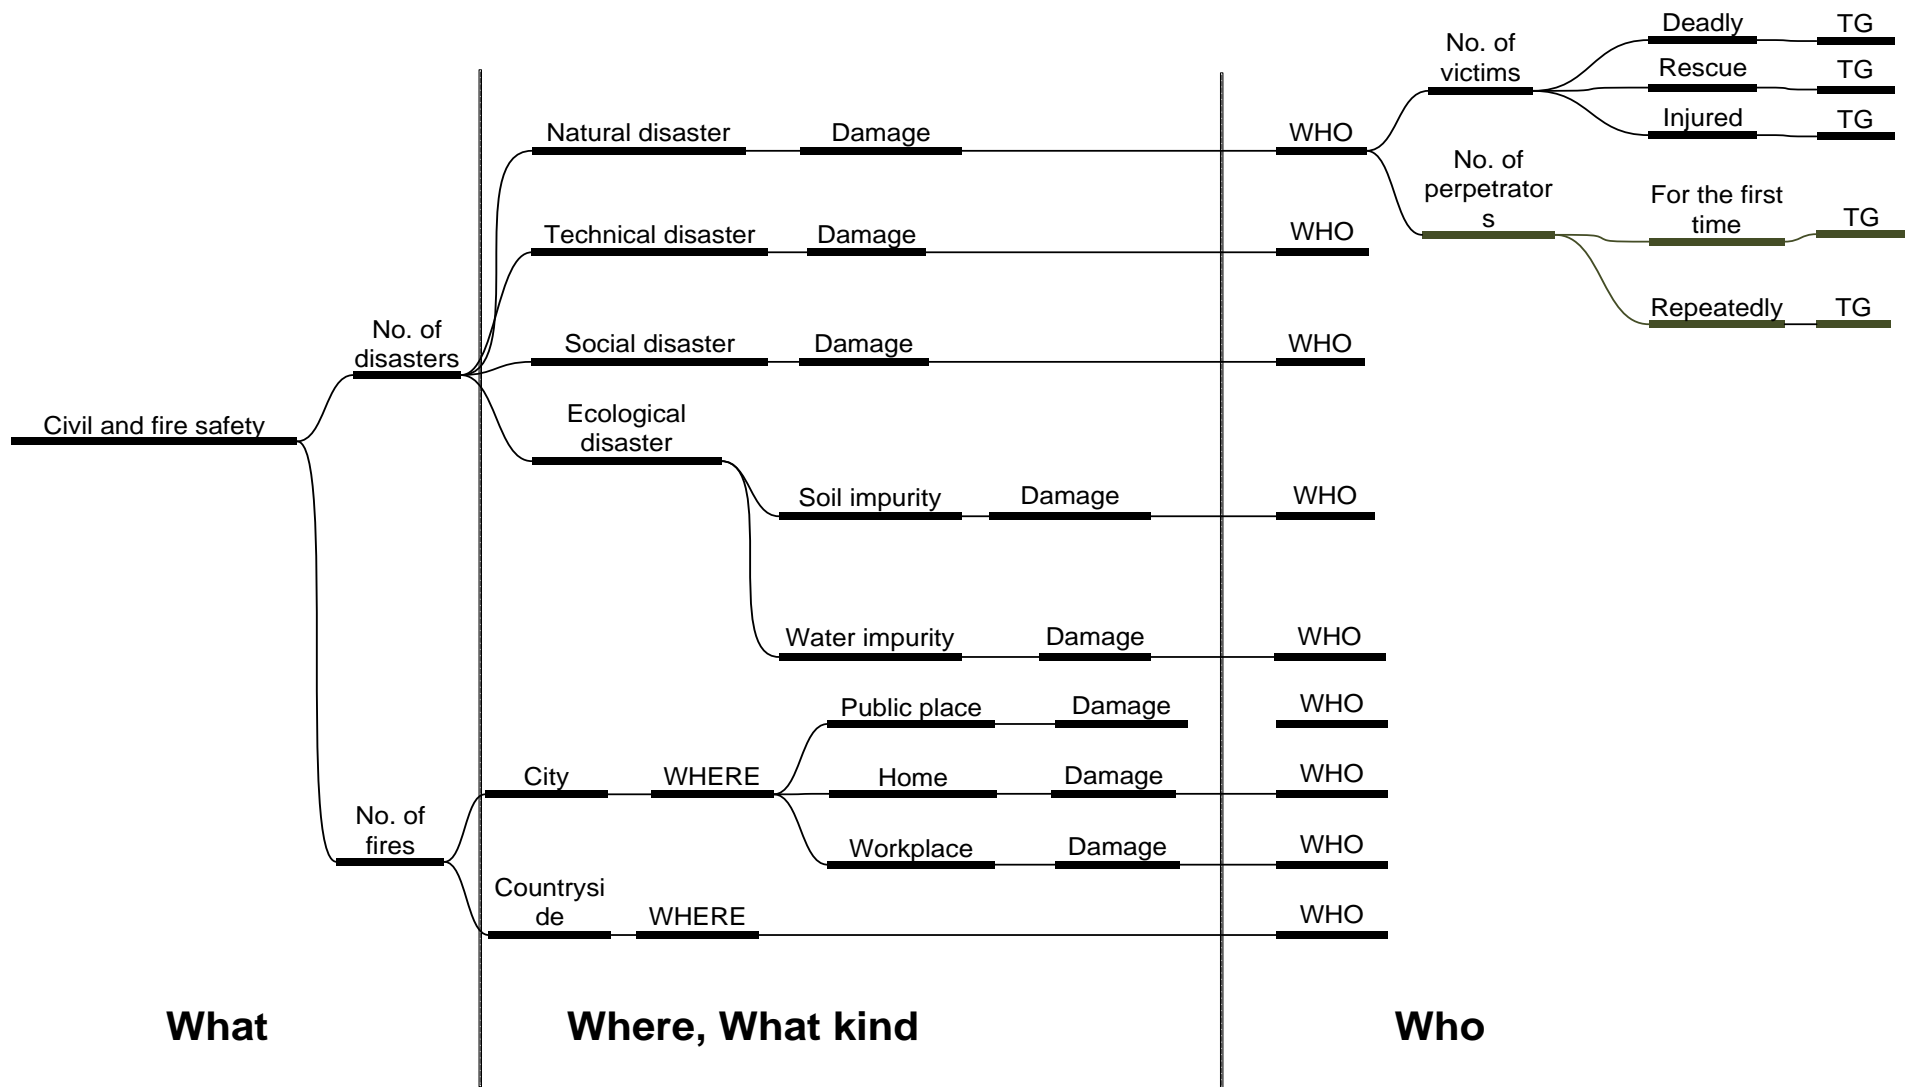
Deadly TG

No. of victims

Rescue TG

Injured TG

Natural disaster Damage WHO

No. of perpetrators

For the first time TG

Technical disaster Damage WHO

Repeatedly TG

No. of disasters

Social disaster Damage WHO

Ecological disaster

Civil and fire safety

Soil impurity Damage WHO

Water impurity Damage WHO

Public place Damage WHO

City WHERE

Home Damage WHO

No. of fires

Workplace Damage WHO

Countryside WHERE WHO

What

Where, What kind

Who